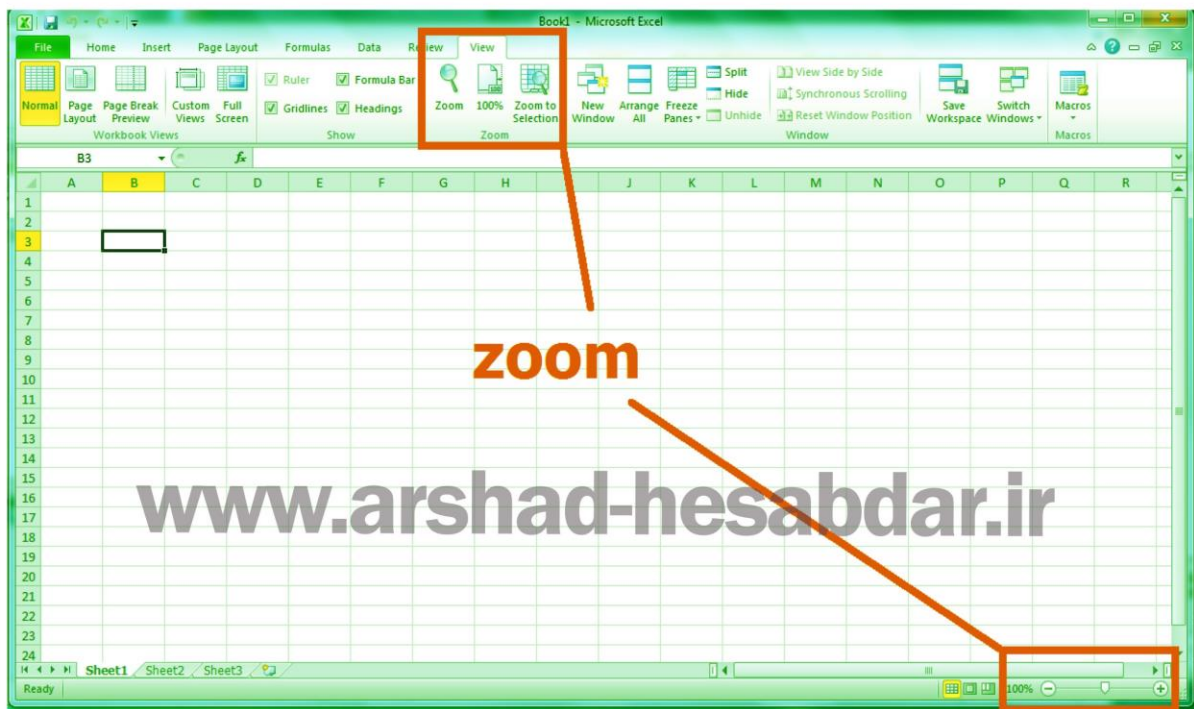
Book1 - Microsoft Excel

File | Home | Insert | Page Layout | Formulas | Data | Review | View

Normal | Page Layout | Page Break Preview | Custom Views | Full Screen
Workbook Views

Ruler | Formula Bar | Gridlines | Headings
Show

Zoom | 100% | Zoom to Selection
Zoom

New Window | Arrange All | Freeze Panes | Split | Hide | Unhide | View Side by Side | Synchronous Scrolling | Reset Window Position | Save Workspace | Switch Windows
Window

Macros
Macros

B3 | $f_x$

| | A | B | C | D | E | F | G | H | | J | K | L | M | N | O | P | Q | R |
|---|---|---|---|---|---|---|---|---|---|---|---|---|---|---|---|---|---|---|
| 1 | | | | | | | | | | | | | | | | | | |
| 2 | | | | | | | | | | | | | | | | | | |
| 3 | | | | | | | | | | | | | | | | | | |
| 4 | | | | | | | | | | | | | | | | | | |
| 5 | | | | | | | | | | | | | | | | | | |
| 6 | | | | | | | | | | | | | | | | | | |
| 7 | | | | | | | | | | | | | | | | | | |
| 8 | | | | | | | | | | | | | | | | | | |
| 9 | | | | | | | | | | | | | | | | | | |
| 10 | | | | | | | | | | | | | | | | | | |
| 11 | | | | | | | | | | | | | | | | | | |
| 12 | | | | | | | | | | | | | | | | | | |
| 13 | | | | | | | | | | | | | | | | | | |
| 14 | | | | | | | | | | | | | | | | | | |
| 15 | | | | | | | | | | | | | | | | | | |
| 16 | | | | | | | | | | | | | | | | | | |
| 17 | | | | | | | | | | | | | | | | | | |
| 18 | | | | | | | | | | | | | | | | | | |
| 19 | | | | | | | | | | | | | | | | | | |
| 20 | | | | | | | | | | | | | | | | | | |
| 21 | | | | | | | | | | | | | | | | | | |
| 22 | | | | | | | | | | | | | | | | | | |
| 23 | | | | | | | | | | | | | | | | | | |
| 24 | | | | | | | | | | | | | | | | | | |

zoom

www.arshad-hesabdar.ir

Sheet1 | Sheet2 | Sheet3

Ready | 100%